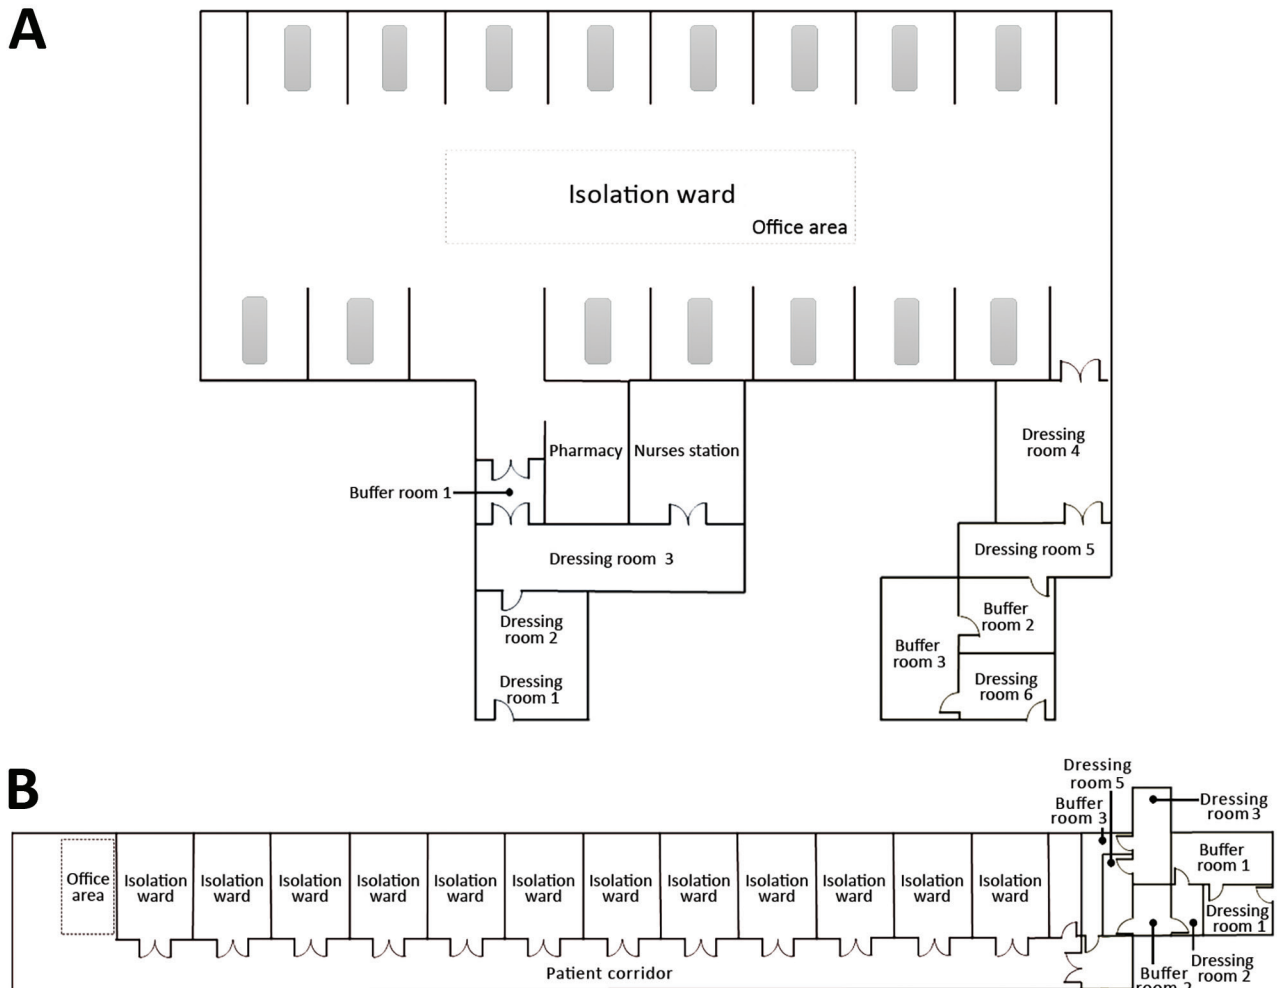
A

Isolation ward

Office area

Pharmacy

Nurses station

Buffer room 1

Dressing room 3

Dressing room 2

Dressing room 1

Dressing room 4

Dressing room 5

Buffer room 2

Buffer room 3

Dressing room 6

B

Dressing room 5

Buffer room 3

Dressing room 3

Buffer room 1

Office area

Isolation ward

Isolation ward

Isolation ward

Isolation ward

Isolation ward

Isolation ward

Isolation ward

Isolation ward

Isolation ward

Isolation ward

Isolation ward

Isolation ward

Dressing room 1

Dressing room 2

Patient corridor

Buffer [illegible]